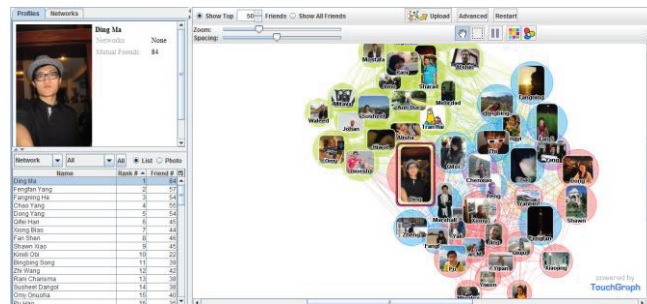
Profiles Networks

Ding Ma
Networks: None
Mutual Friends: 84

Network All All List Photo

| Name | Rank # | Friend # |
|---|---|---|
| Ding Ma | 1 | 84 |
| Fengfan Yang | 2 | 57 |
| Fangming He | 3 | 54 |
| Chao Yang | 4 | 55 |
| Dong Yang | 5 | 54 |
| Qifei Han | 6 | 45 |
| Xiong Biao | 7 | 44 |
| Fan Shen | 8 | 45 |
| Shawn Xiao | 9 | 45 |
| Kindi Obi | 10 | 22 |
| Bingbing Song | 11 | 38 |
| Zhi Wang | 12 | 42 |
| Rani Charisma | 13 | 38 |
| Susheel Dangol | 14 | 38 |
| Onu Onuoha | 15 | 40 |
| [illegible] | 16 | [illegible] |

Show Top 50 Friends Show All Friends Upload Advanced Restart
Zoom:
Spacing:

Mustafa Rang Shirah Mehrdad Mikey Waleed Johan Trading Alisha Ding Chenxiao Marshall Fangming Shawn Xiaoxing Yiyuan Fan Chao Zhong Cheng

powered by TouchGraph